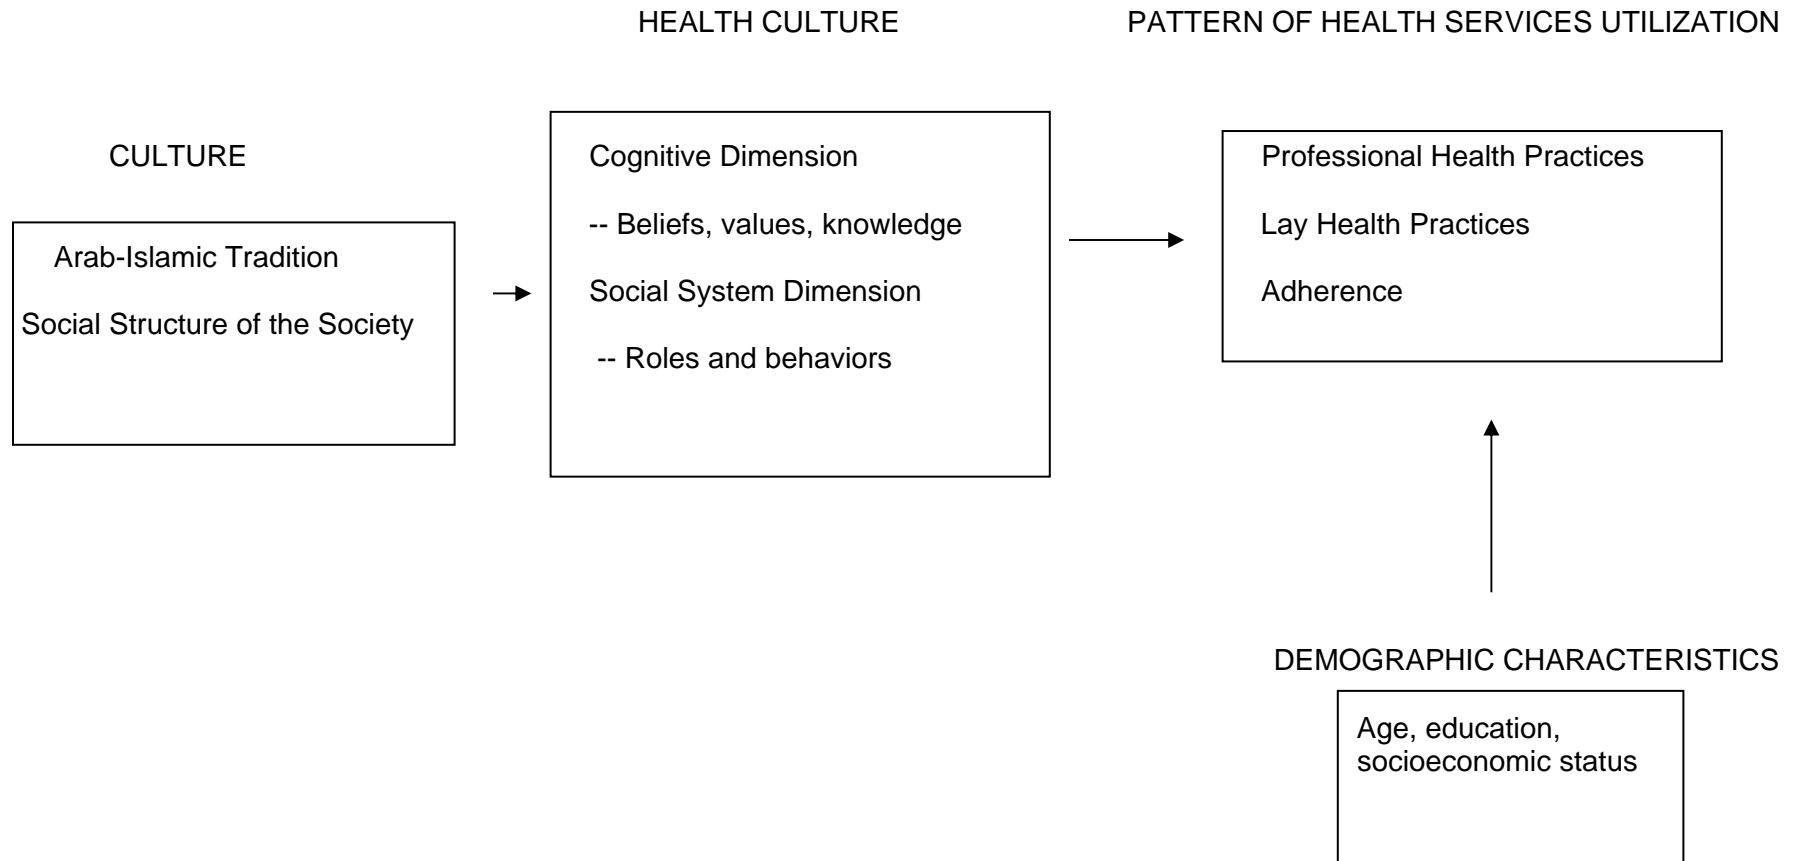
HEALTH CULTURE

PATTERN OF HEALTH SERVICES UTILIZATION

CULTURE

Arab-Islamic Tradition

Social Structure of the Society

Cognitive Dimension

-- Beliefs, values, knowledge

Social System Dimension

-- Roles and behaviors

Professional Health Practices

Lay Health Practices

Adherence

DEMOGRAPHIC CHARACTERISTICS

Age, education, socioeconomic status